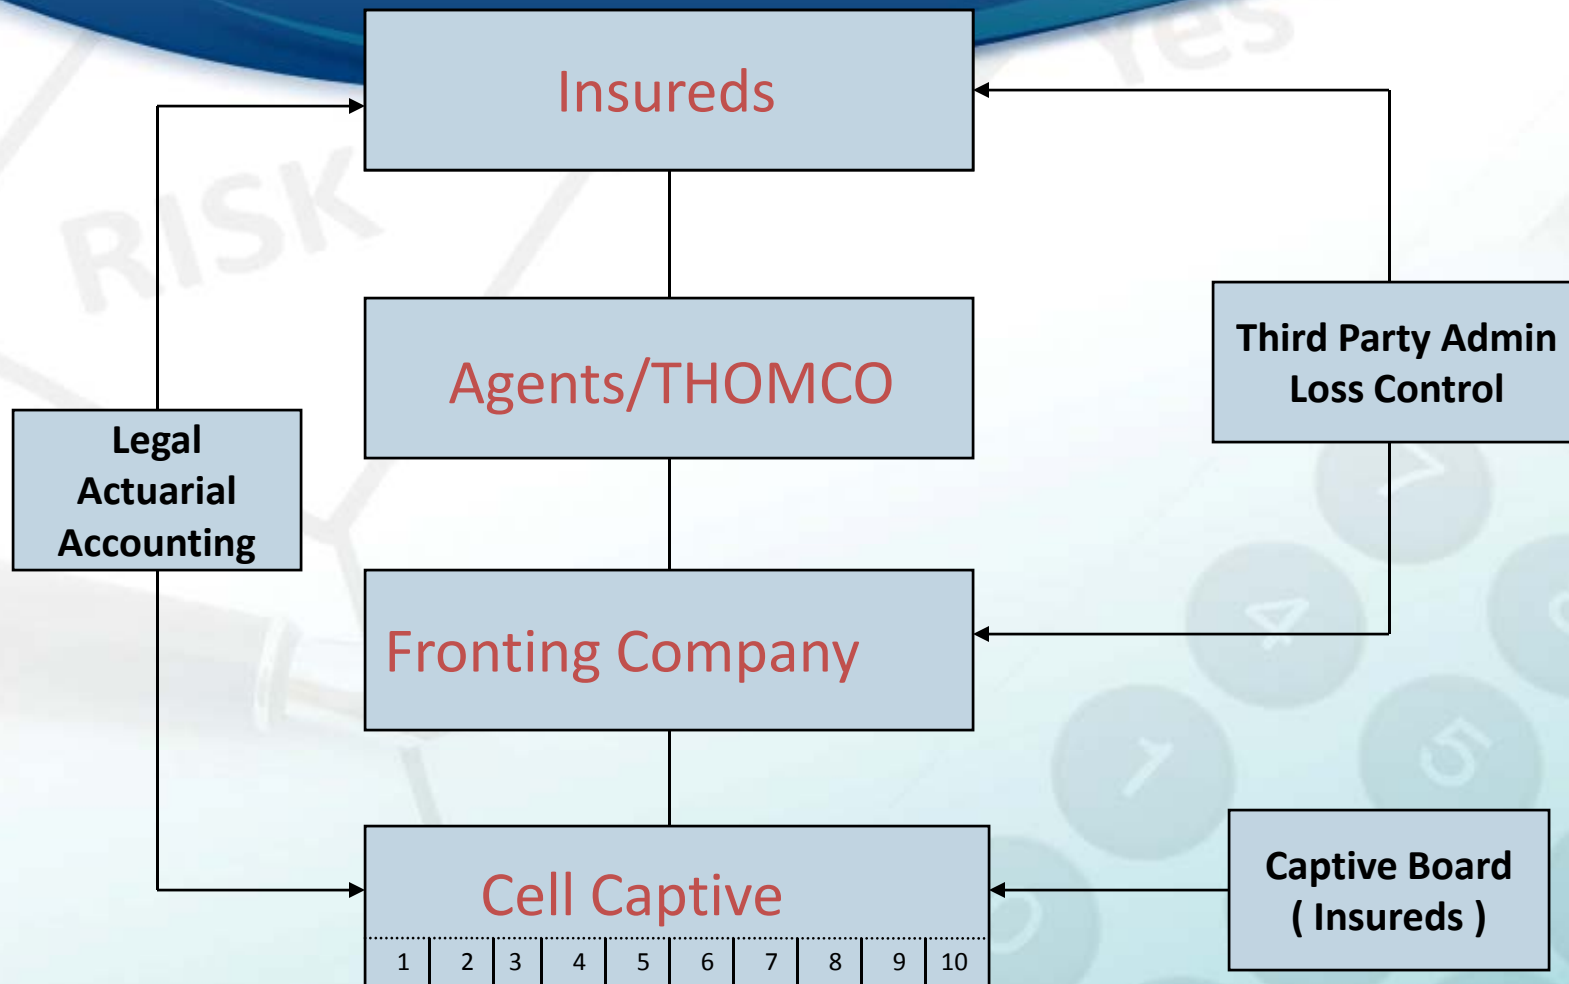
Insureds

Agents/THOMCO

Third Party Admin
Loss Control

Legal
Actuarial
Accounting

Fronting Company

Cell Captive

| 1 | 2 | 3 | 4 | 5 | 6 | 7 | 8 | 9 | 10 |
|---|---|---|---|---|---|---|---|---|---|

Captive Board
( Insureds )